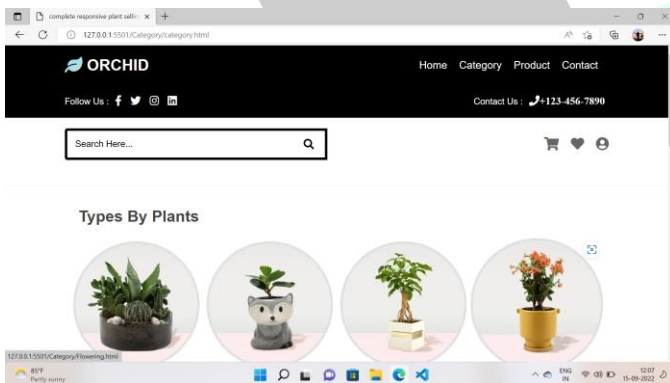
complete responsive plant sellin ×
127.0.0.1:5501/Category/category.html

ORCHID

Home Category Product Contact

Follow Us :

Contact Us : +123-456-7890

Search Here...

Types By Plants

127.0.0.1:5501/Category/Flowering.html

85°F
Partly sunny

ENG
IN

12:07
15-09-2022